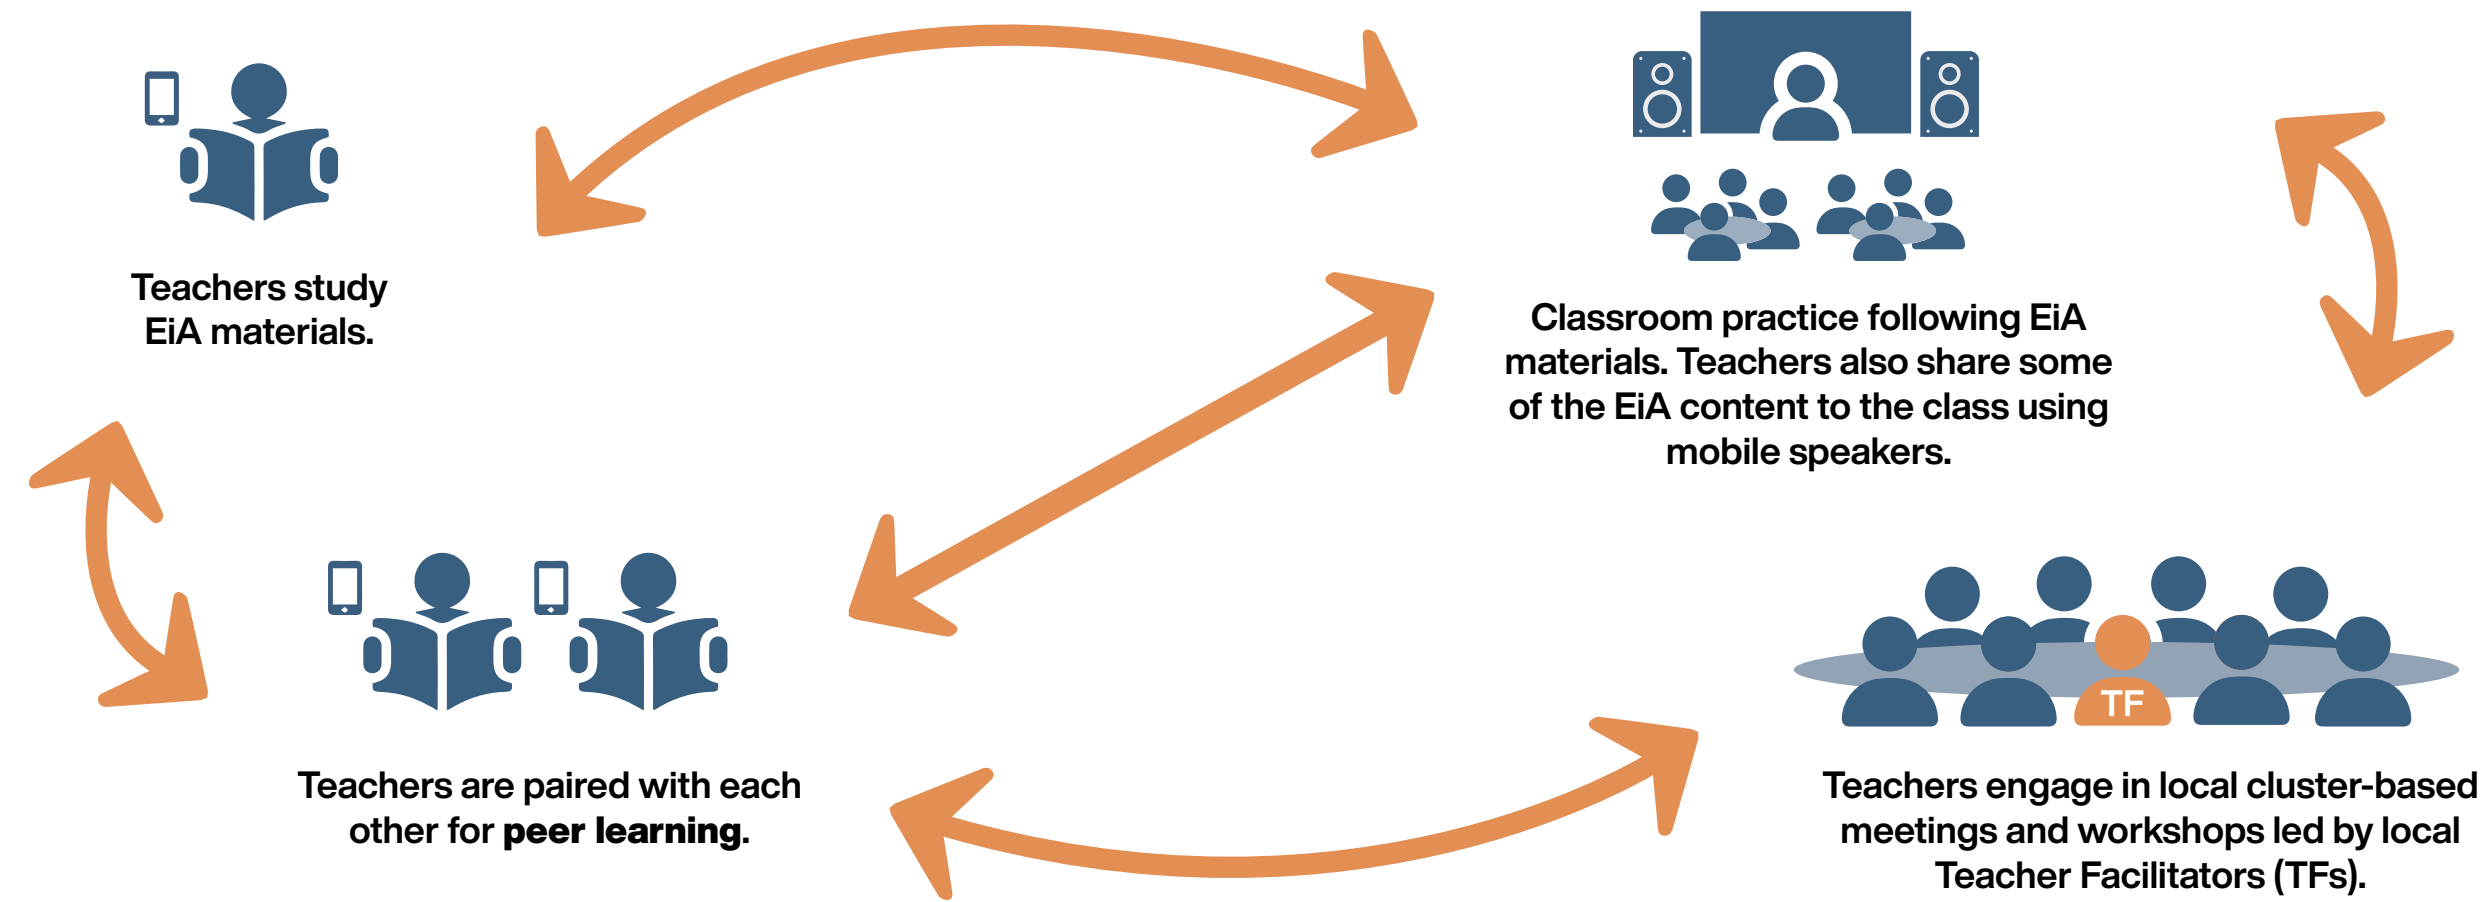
Teachers study EiA materials.

Classroom practice following EiA materials. Teachers also share some of the EiA content to the class using mobile speakers.

Teachers are paired with each other for **peer learning**.

TF

Teachers engage in local cluster-based meetings and workshops led by local Teacher Facilitators (TFs).